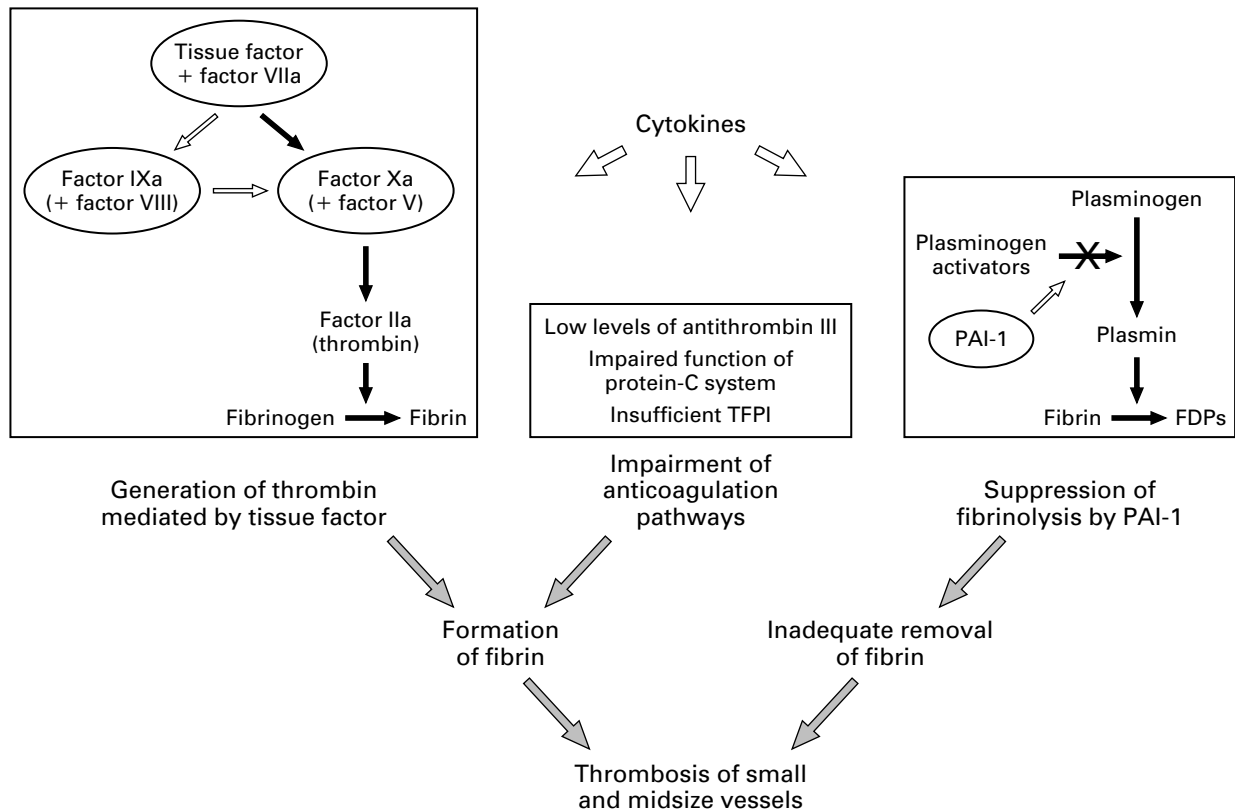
Tissue factor
+ factor VIIa

Factor IXa
(+ factor VIII)

Factor Xa
(+ factor V)

Factor IIa
(thrombin)

Fibrinogen Fibrin

Cytokines

Low levels of antithrombin III
Impaired function of protein-C system
Insufficient TFPI

Plasminogen

Plasminogen activators

PAI-1

Plasmin

Fibrin FDPs

Generation of thrombin mediated by tissue factor

Impairment of anticoagulation pathways

Suppression of fibrinolysis by PAI-1

Formation of fibrin

Inadequate removal of fibrin

Thrombosis of small and midsize vessels